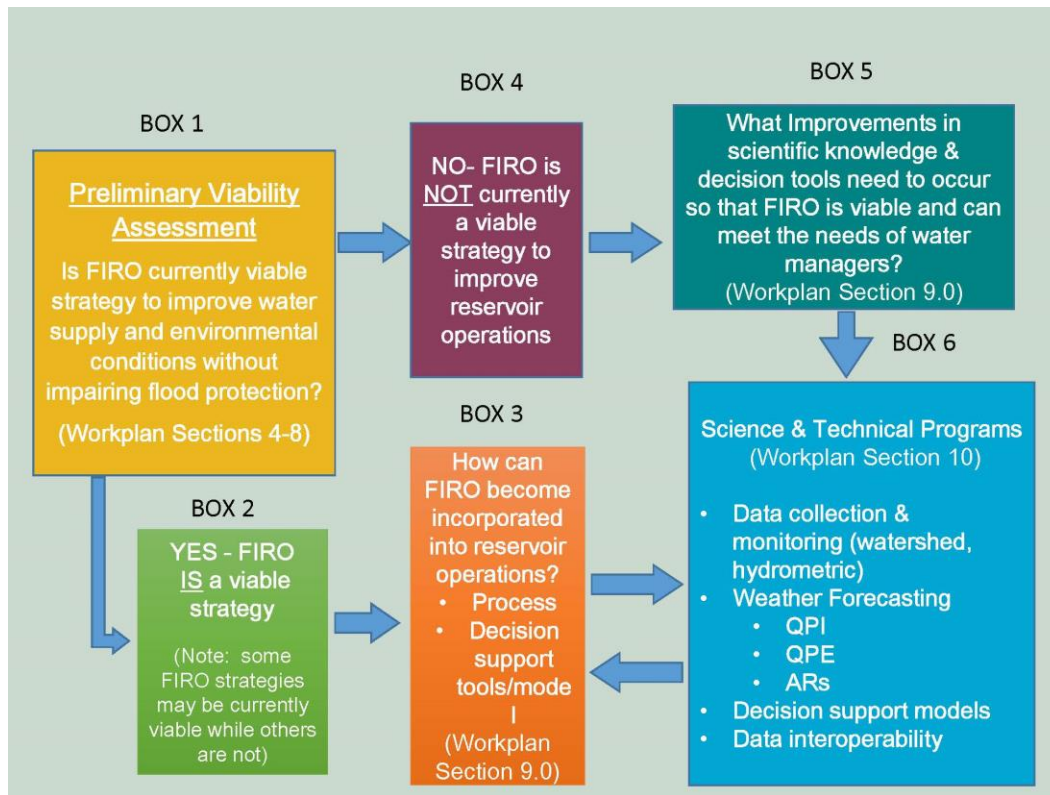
BOX 1

Preliminary Viability Assessment

Is FIRO currently viable strategy to improve water supply and environmental conditions without impairing flood protection?

(Workplan Sections 4-8)

BOX 4

NO- FIRO is NOT currently a viable strategy to improve reservoir operations

BOX 5

What Improvements in scientific knowledge & decision tools need to occur so that FIRO is viable and can meet the needs of water managers?

(Workplan Section 9.0)

BOX 6

Science & Technical Programs
(Workplan Section 10)

- Data collection & monitoring (watershed, hydrometric)
- Weather Forecasting
  - QPI
  - QPE
  - ARs
- Decision support models
- Data interoperability

BOX 3

How can FIRO become incorporated into reservoir operations?

- Process
- Decision support tools/mode l

(Workplan Section 9.0)

BOX 2

YES - FIRO IS a viable strategy

(Note: some FIRO strategies may be currently viable while others are not)